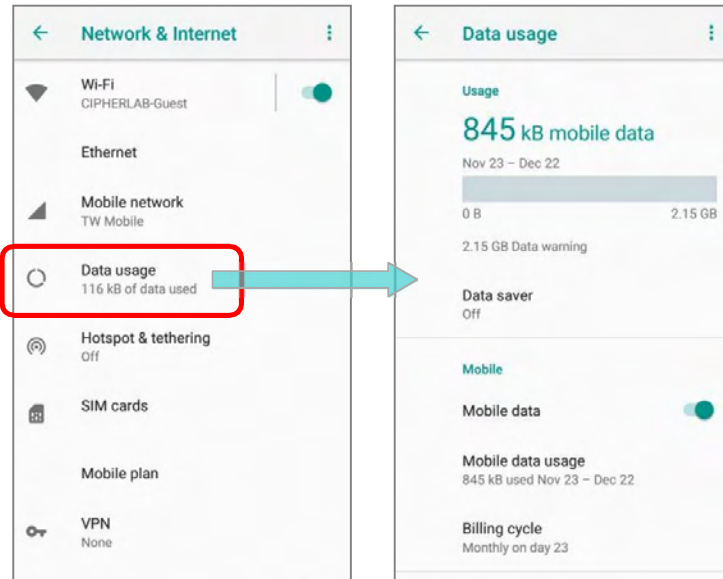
Network & Internet

Wi-Fi
CIPHERLAB-Guest

Ethernet

Mobile network
TW Mobile

Data usage
116 kB of data used

Hotspot & tethering
Off

SIM cards

Mobile plan

VPN
None

Data usage

Usage

845 kB mobile data

Nov 23 – Dec 22

0 B

2.15 GB

2.15 GB Data warning

Data saver
Off

Mobile

Mobile data

Mobile data usage
845 kB used Nov 23 – Dec 22

Billing cycle
Monthly on day 23